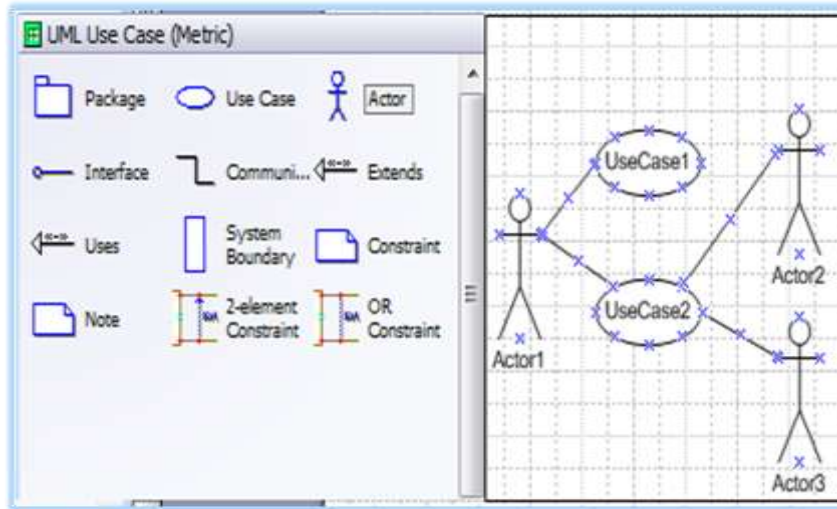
UML Use Case (Metric)

Package

Use Case

Actor

Interface

Communi...

Extends

Uses

System Boundary

Constraint

Note

2-element Constraint

OR Constraint

UseCase1

UseCase2

Actor1

Actor2

Actor3